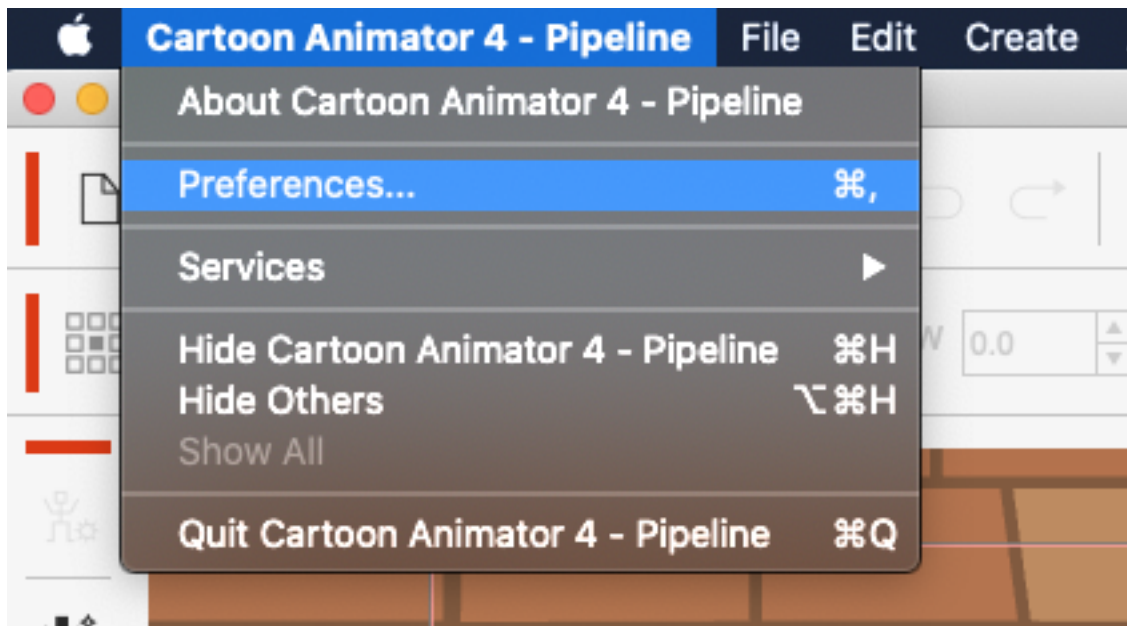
Cartoon Animator 4 - Pipeline File Edit Create

About Cartoon Animator 4 - Pipeline

Preferences... ⌘,

Services ▶

Hide Cartoon Animator 4 - Pipeline ⌘H
Hide Others ⌥⌘H
Show All

Quit Cartoon Animator 4 - Pipeline ⌘Q

W 0.0